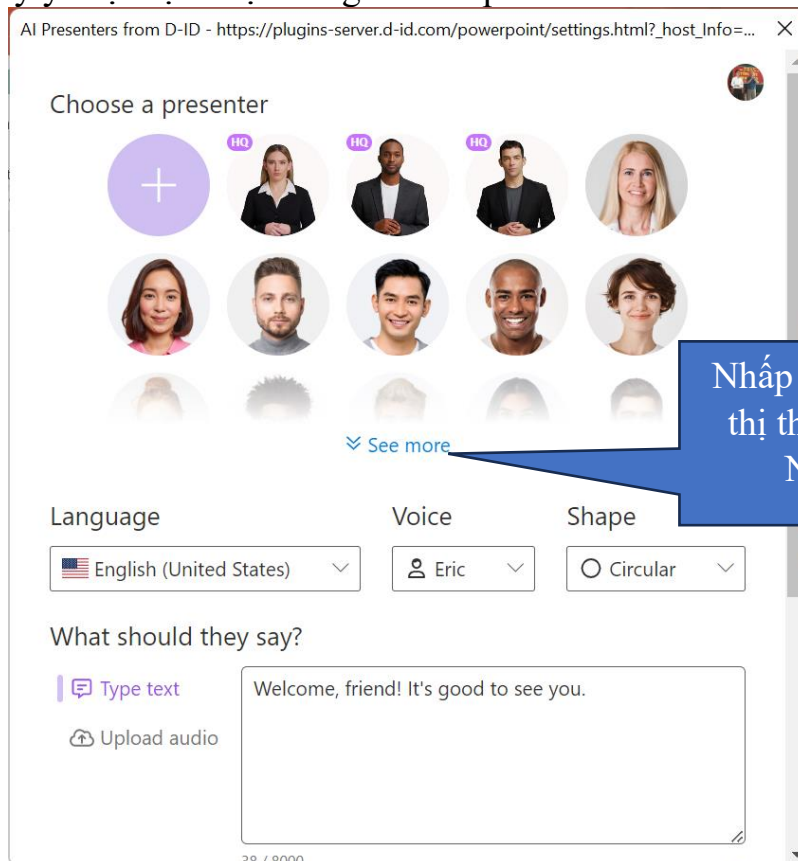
AI Presenters from D-ID - https://plugins-server.d-id.com/powerpoint/settings.html?_host_Info=... ×

Choose a presenter

HQ HQ HQ

+

≫ See more

Nhấp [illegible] thị th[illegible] N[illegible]

Language

Voice

Shape

English (United States)

Eric

Circular

What should they say?

Type text

Upload audio

Welcome, friend! It's good to see you.

38 / 8000